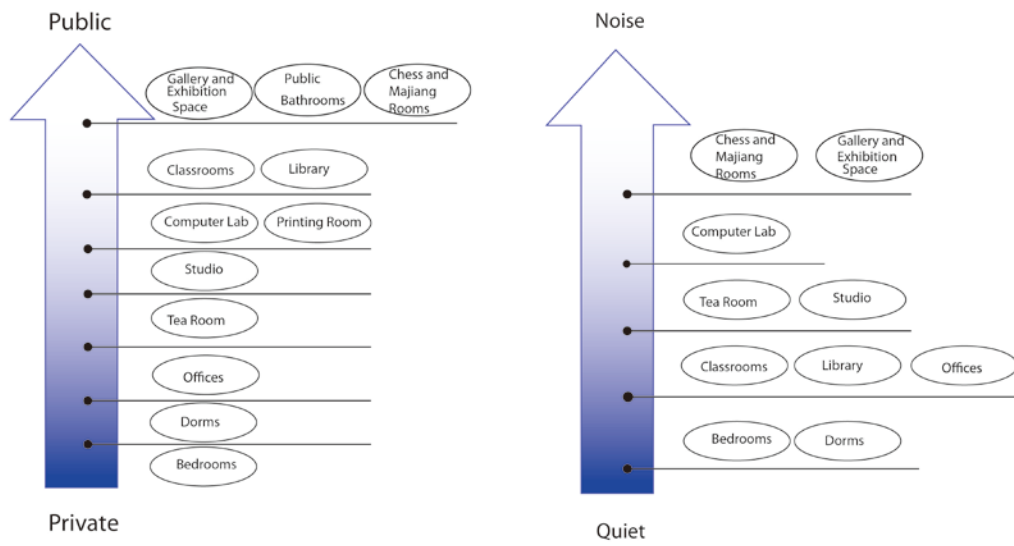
Public

Gallery and Exhibition Space

Public Bathrooms

Chess and Majiang Rooms

Classrooms

Library

Computer Lab

Printing Room

Studio

Tea Room

Offices

Dorms

Bedrooms

Private

Noise

Chess and Majiang Rooms

Gallery and Exhibition Space

Computer Lab

Tea Room

Studio

Classrooms

Library

Offices

Bedrooms

Dorms

Quiet